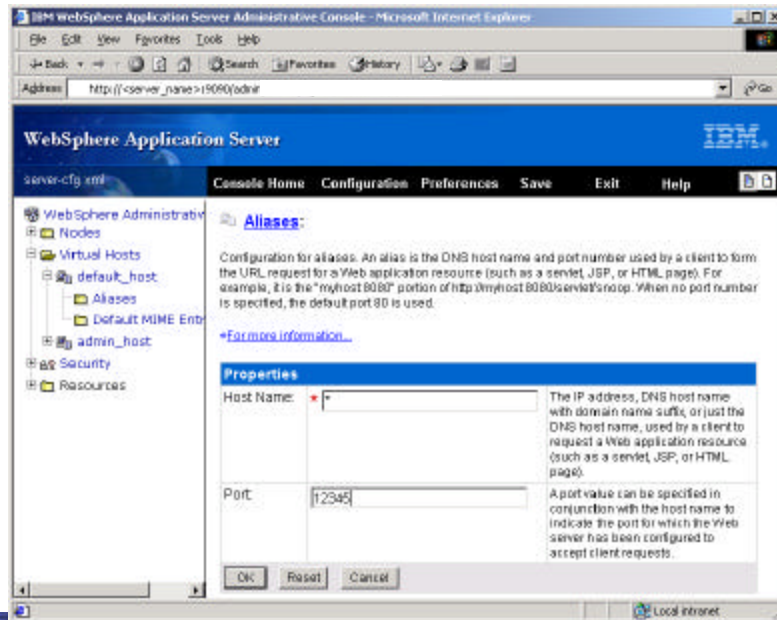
IBM WebSphere Application Server Administrative Console - Microsoft Internet Explorer

File Edit View Favorites Tools Help

Back Search Favorites History

Address http://<server_name>:9090/admin Go

WebSphere Application Server IBM

server-cfg.xml

Console Home Configuration Preferences Save Exit Help

WebSphere Administrativ
Nodes
Virtual Hosts
default_host
Aliases
Default MIME Entr
admin_host
Security
Resources

Aliases

Configuration for aliases. An alias is the DNS host name and port number used by a client to form the URL request for a Web application resource (such as a servlet, JSP, or HTML page). For example, it is the "myhost:8080" portion of http://myhost:8080/servlet/snoop. When no port number is specified, the default port 80 is used.

+For more information...

| Properties | | |
|---|---|---|
| Host Name: | * * | The IP address, DNS host name with domain name suffix, or just the DNS host name, used by a client to request a Web application resource (such as a servlet, JSP, or HTML page). |
| Port: | 12345 | A port value can be specified in conjunction with the host name to indicate the port for which the Web server has been configured to accept client requests. |

OK Reset Cancel

Local intranet